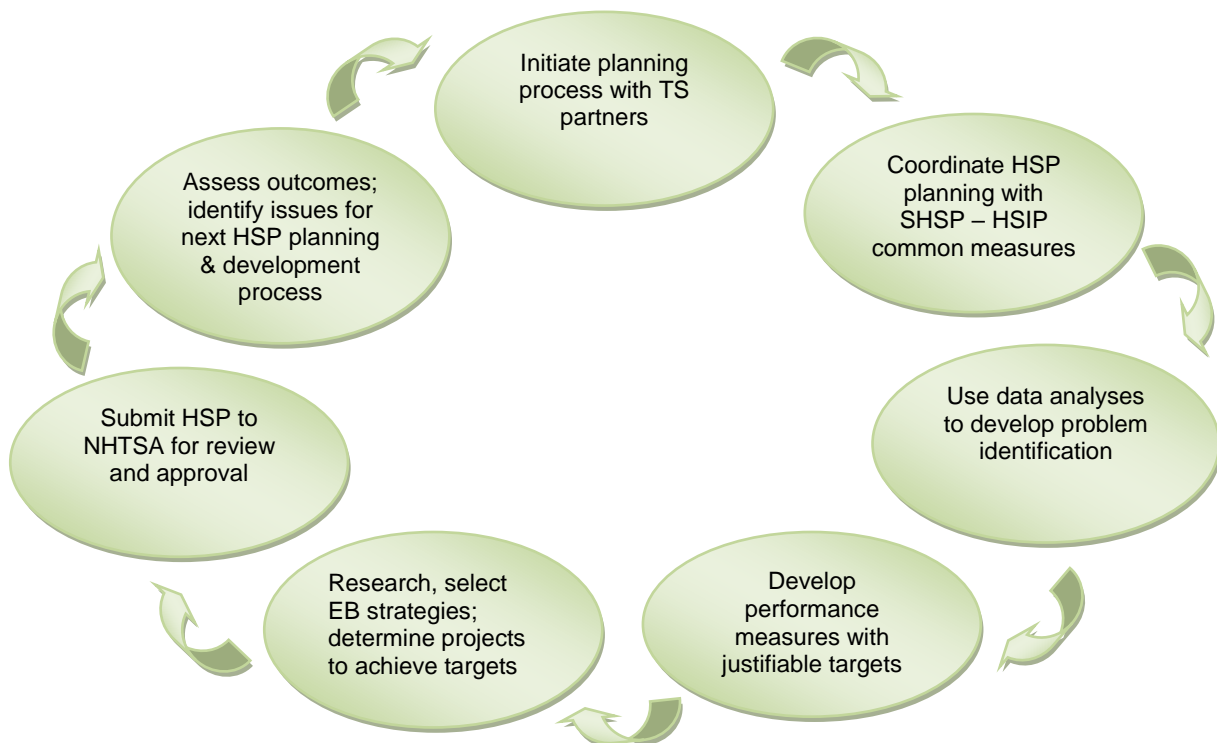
Initiate planning process with TS partners

Coordinate HSP planning with SHSP – HSIP common measures

Use data analyses to develop problem identification

Develop performance measures with justifiable targets

Research, select EB strategies; determine projects to achieve targets

Submit HSP to NHTSA for review and approval

Assess outcomes; identify issues for next HSP planning & development process